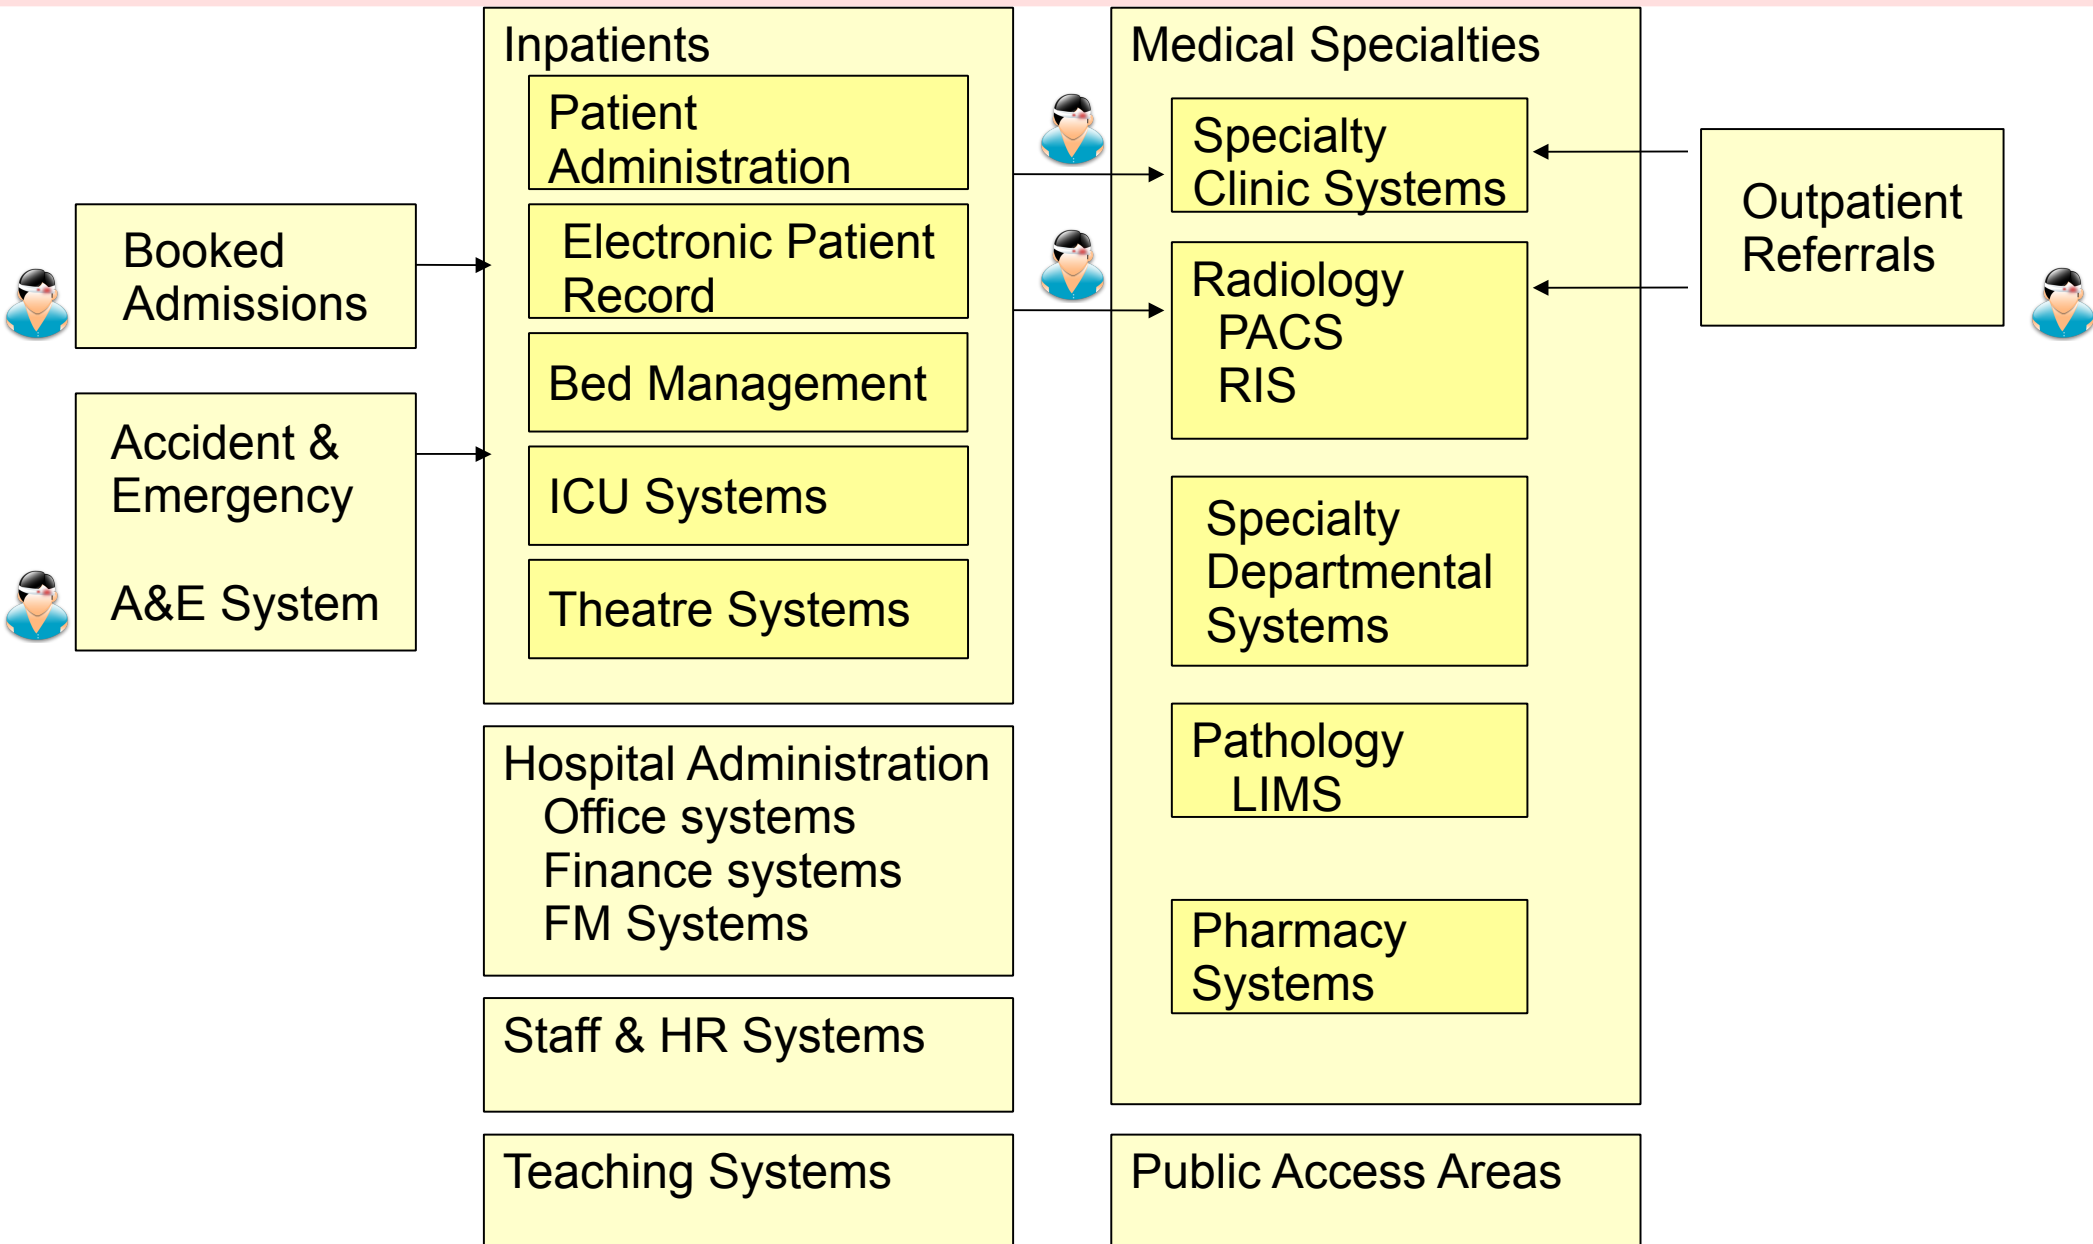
Booked Admissions

Accident & Emergency

A&E System

Inpatients

Patient Administration

Electronic Patient Record

Bed Management

ICU Systems

Theatre Systems

Hospital Administration
Office systems
Finance systems
FM Systems

Staff & HR Systems

Teaching Systems

Medical Specialties

Specialty Clinic Systems

Radiology
PACS
RIS

Specialty Departmental Systems

Pathology
LIMS

Pharmacy Systems

Public Access Areas

Outpatient Referrals